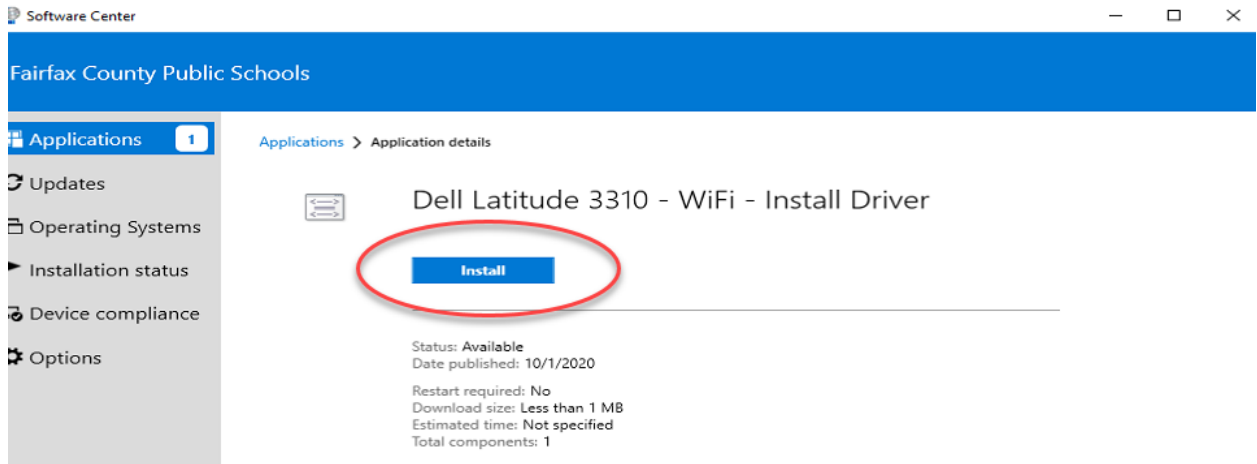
Software Center

Fairfax County Public Schools

Applications 1
Updates
Operating Systems
Installation status
Device compliance
Options

Applications > Application details

Dell Latitude 3310 - WiFi - Install Driver

Install

Status: Available
Date published: 10/1/2020

Restart required: No
Download size: Less than 1 MB
Estimated time: Not specified
Total components: 1